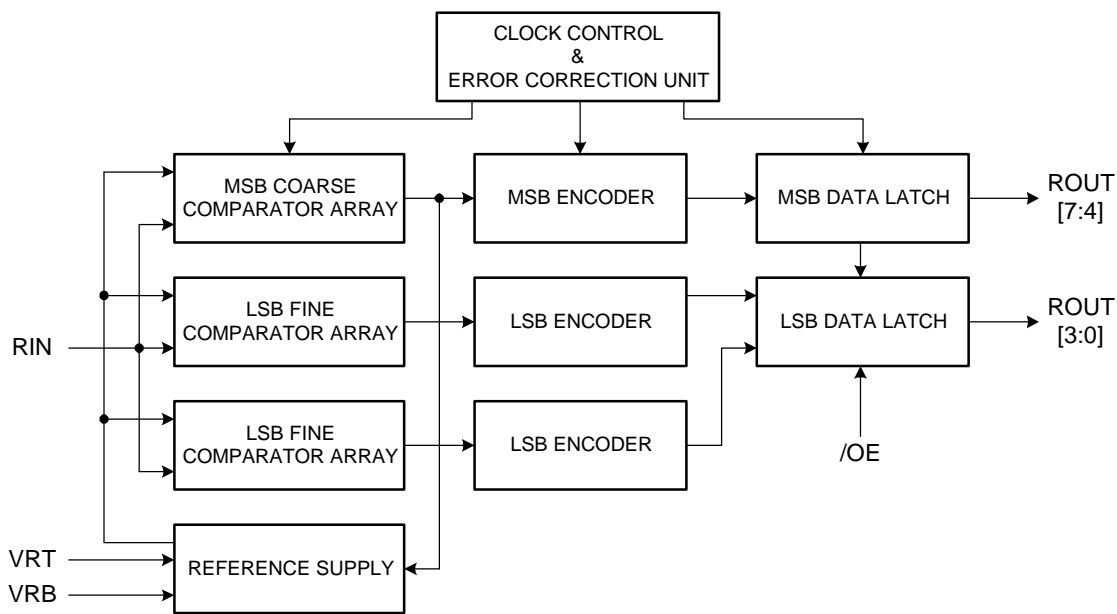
CLOCK CONTROL
&
ERROR CORRECTION UNIT

MSB COARSE COMPARATOR ARRAY

MSB ENCODER

MSB DATA LATCH

ROUT [7:4]

LSB FINE COMPARATOR ARRAY

LSB ENCODER

LSB DATA LATCH

ROUT [3:0]

RIN

LSB FINE COMPARATOR ARRAY

LSB ENCODER

/OE

VRT

VRB

REFERENCE SUPPLY